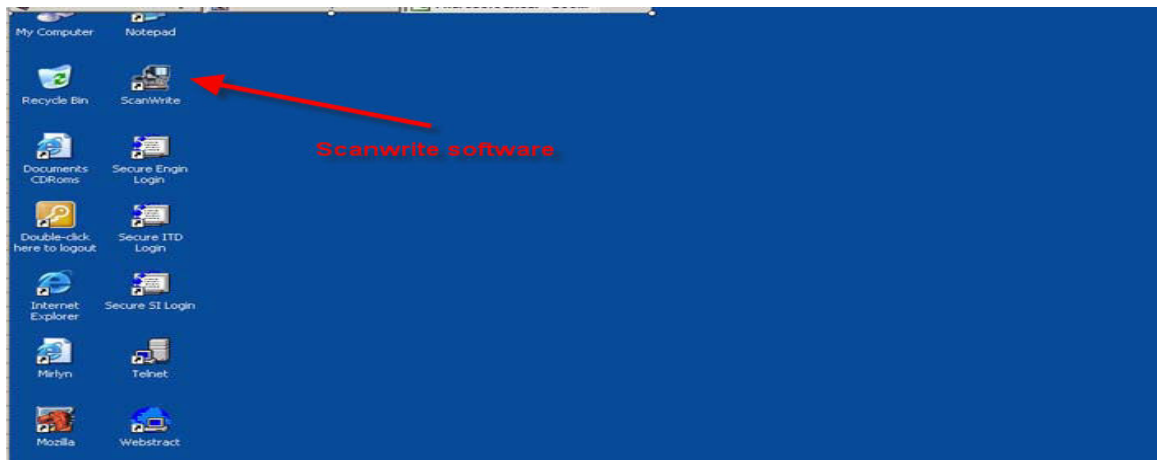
My Computer
Notepad
Recycle Bin
ScanWrite
Scanwrite software
Documents CDRoms
Secure Engin Login
Double-click here to logout
Secure ITD Login
Internet Explorer
Secure SI Login
Mirlyn
Telnet
Mozilla
Webstract